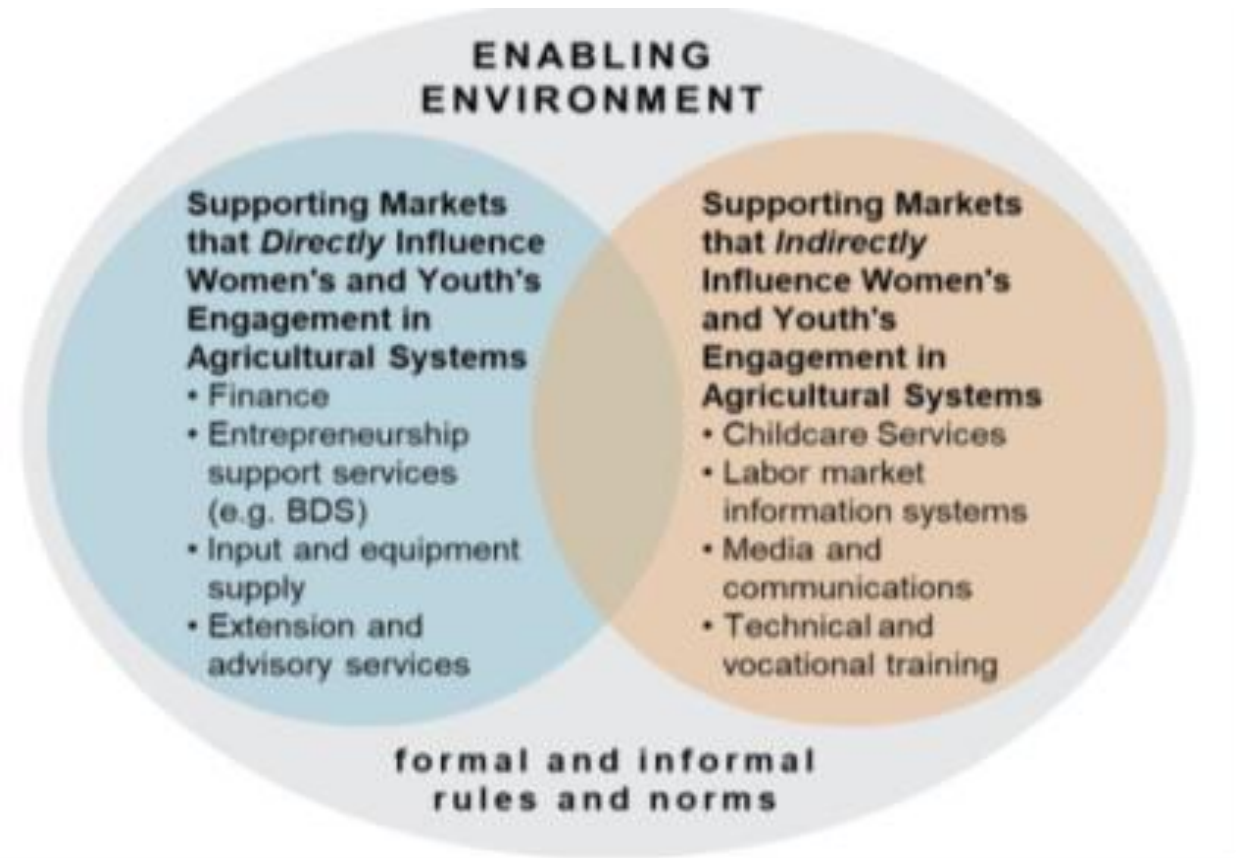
ENABLING ENVIRONMENT

Supporting Markets that Directly Influence Women's and Youth's Engagement in Agricultural Systems
• Finance
• Entrepreneurship support services (e.g. BDS)
• Input and equipment supply
• Extension and advisory services

Supporting Markets that Indirectly Influence Women's and Youth's Engagement in Agricultural Systems
• Childcare Services
• Labor market information systems
• Media and communications
• Technical and vocational training

formal and informal rules and norms